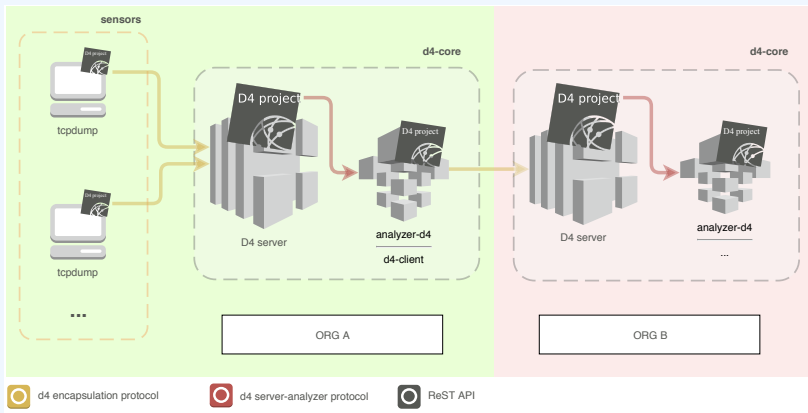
sensors

d4-core

d4-core

D4 project

tcpdump

D4 project

D4 project

D4 project

D4 project

D4 project

tcpdump

D4 server

analyzer-d4

d4-client

D4 server

analyzer-d4

...

...

ORG A

ORG B

d4 encapsulation protocol

d4 server-analyzer protocol

ReST API